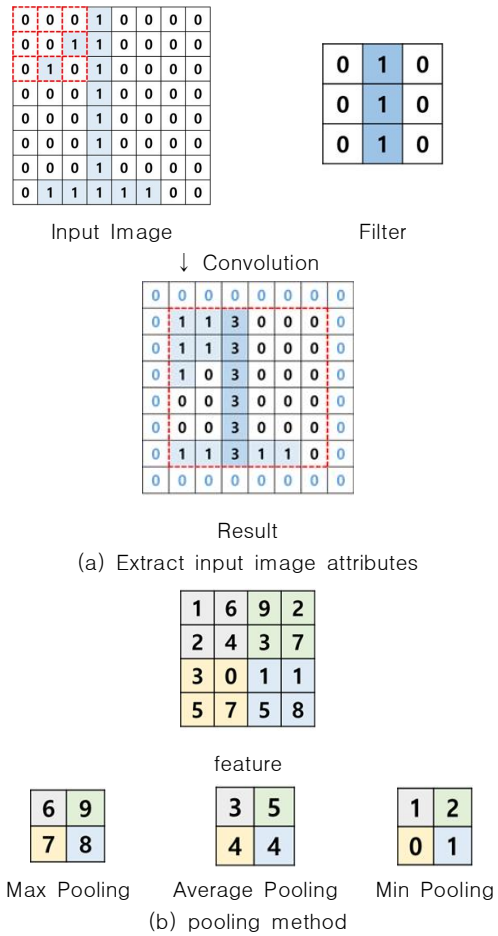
| 0 | 0 | 0 | 1 | 0 | 0 | 0 | 0 |
|---|---|---|---|---|---|---|---|
| 0 | 0 | 1 | 1 | 0 | 0 | 0 | 0 |
| 0 | 1 | 0 | 1 | 0 | 0 | 0 | 0 |
| 0 | 0 | 0 | 1 | 0 | 0 | 0 | 0 |
| 0 | 0 | 0 | 1 | 0 | 0 | 0 | 0 |
| 0 | 0 | 0 | 1 | 0 | 0 | 0 | 0 |
| 0 | 0 | 0 | 1 | 0 | 0 | 0 | 0 |
| 0 | 1 | 1 | 1 | 1 | 1 | 0 | 0 |

Input Image

| 0 | 1 | 0 |
|---|---|---|
| 0 | 1 | 0 |
| 0 | 1 | 0 |

Filter

↓ Convolution

| 0 | 0 | 0 | 0 | 0 | 0 | 0 | 0 |
|---|---|---|---|---|---|---|---|
| 0 | 1 | 1 | 3 | 0 | 0 | 0 | 0 |
| 0 | 1 | 1 | 3 | 0 | 0 | 0 | 0 |
| 0 | 1 | 0 | 3 | 0 | 0 | 0 | 0 |
| 0 | 0 | 0 | 3 | 0 | 0 | 0 | 0 |
| 0 | 0 | 0 | 3 | 0 | 0 | 0 | 0 |
| 0 | 1 | 1 | 3 | 1 | 1 | 0 | 0 |
| 0 | 0 | 0 | 0 | 0 | 0 | 0 | 0 |

Result

(a) Extract input image attributes

| 1 | 6 | 9 | 2 |
|---|---|---|---|
| 2 | 4 | 3 | 7 |
| 3 | 0 | 1 | 1 |
| 5 | 7 | 5 | 8 |

feature

| 6 | 9 |
|---|---|
| 7 | 8 |

Max Pooling

| 3 | 5 |
|---|---|
| 4 | 4 |

Average Pooling

| 1 | 2 |
|---|---|
| 0 | 1 |

Min Pooling

(b) pooling method